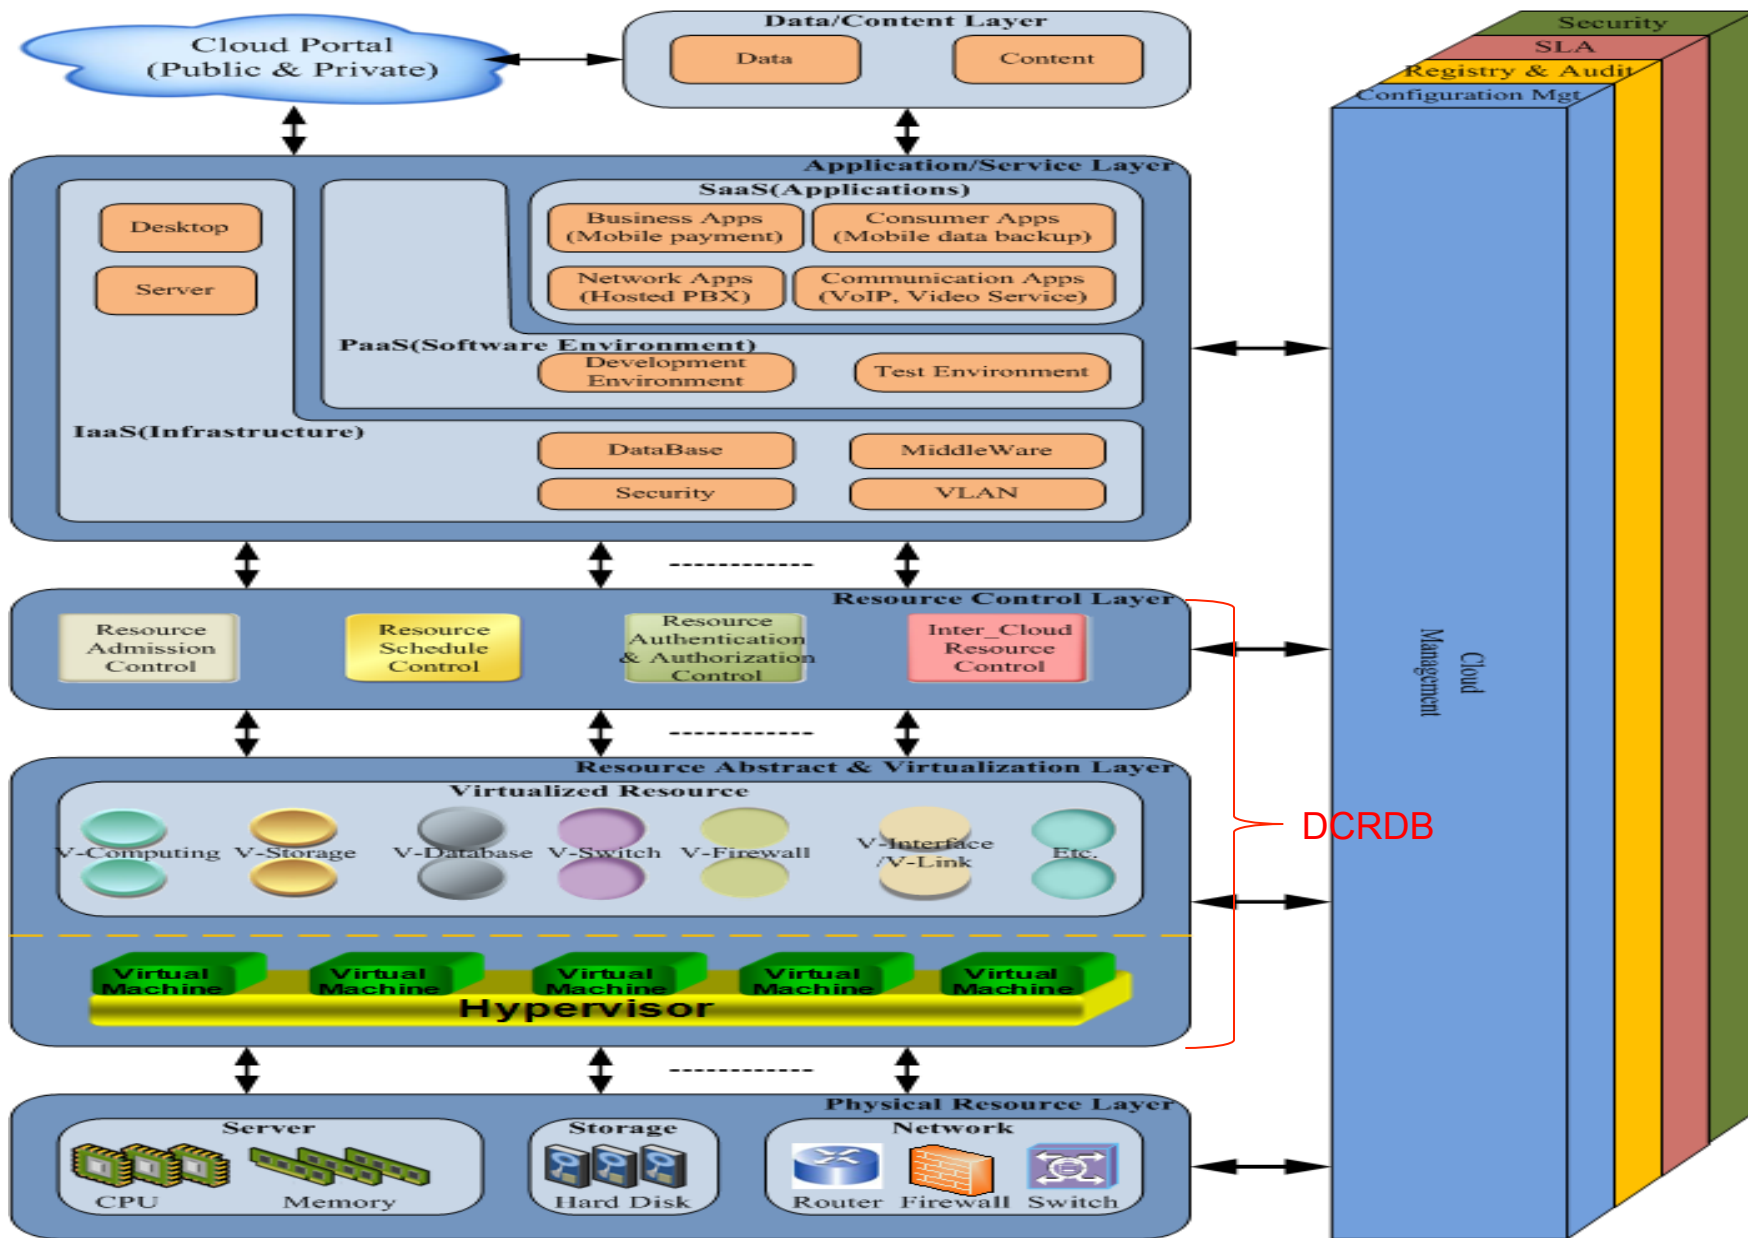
Cloud Portal
(Public & Private)

Data/Content Layer
Data
Content

Security
SLA
Registry & Audit
Configuration Mgt

Application/Service Layer
SaaS(Applications)
Desktop
Server
Business Apps
(Mobile payment)
Consumer Apps
(Mobile data backup)
Network Apps
(Hosted PBX)
Communication Apps
(VoIP, Video Service)
PaaS(Software Environment)
Development Environment
Test Environment
IaaS(Infrastructure)
DataBase
MiddleWare
Security
VLAN

------------

Resource Control Layer
Resource Admission Control
Resource Schedule Control
Resource Authentication & Authorization Control
Inter_Cloud Resource Control

Cloud Management

------------

Resource Abstract & Virtualization Layer
Virtualized Resource
V-Computing
V-Storage
V-Database
V-Switch
V-Firewall
V-Interface /V-Link
Etc.

DCRDB

Virtual Machine
Virtual Machine
Virtual Machine
Virtual Machine
Virtual Machine
Hypervisor

------------

Physical Resource Layer
Server
CPU
Memory
Storage
Hard Disk
Network
Router
Firewall
Switch